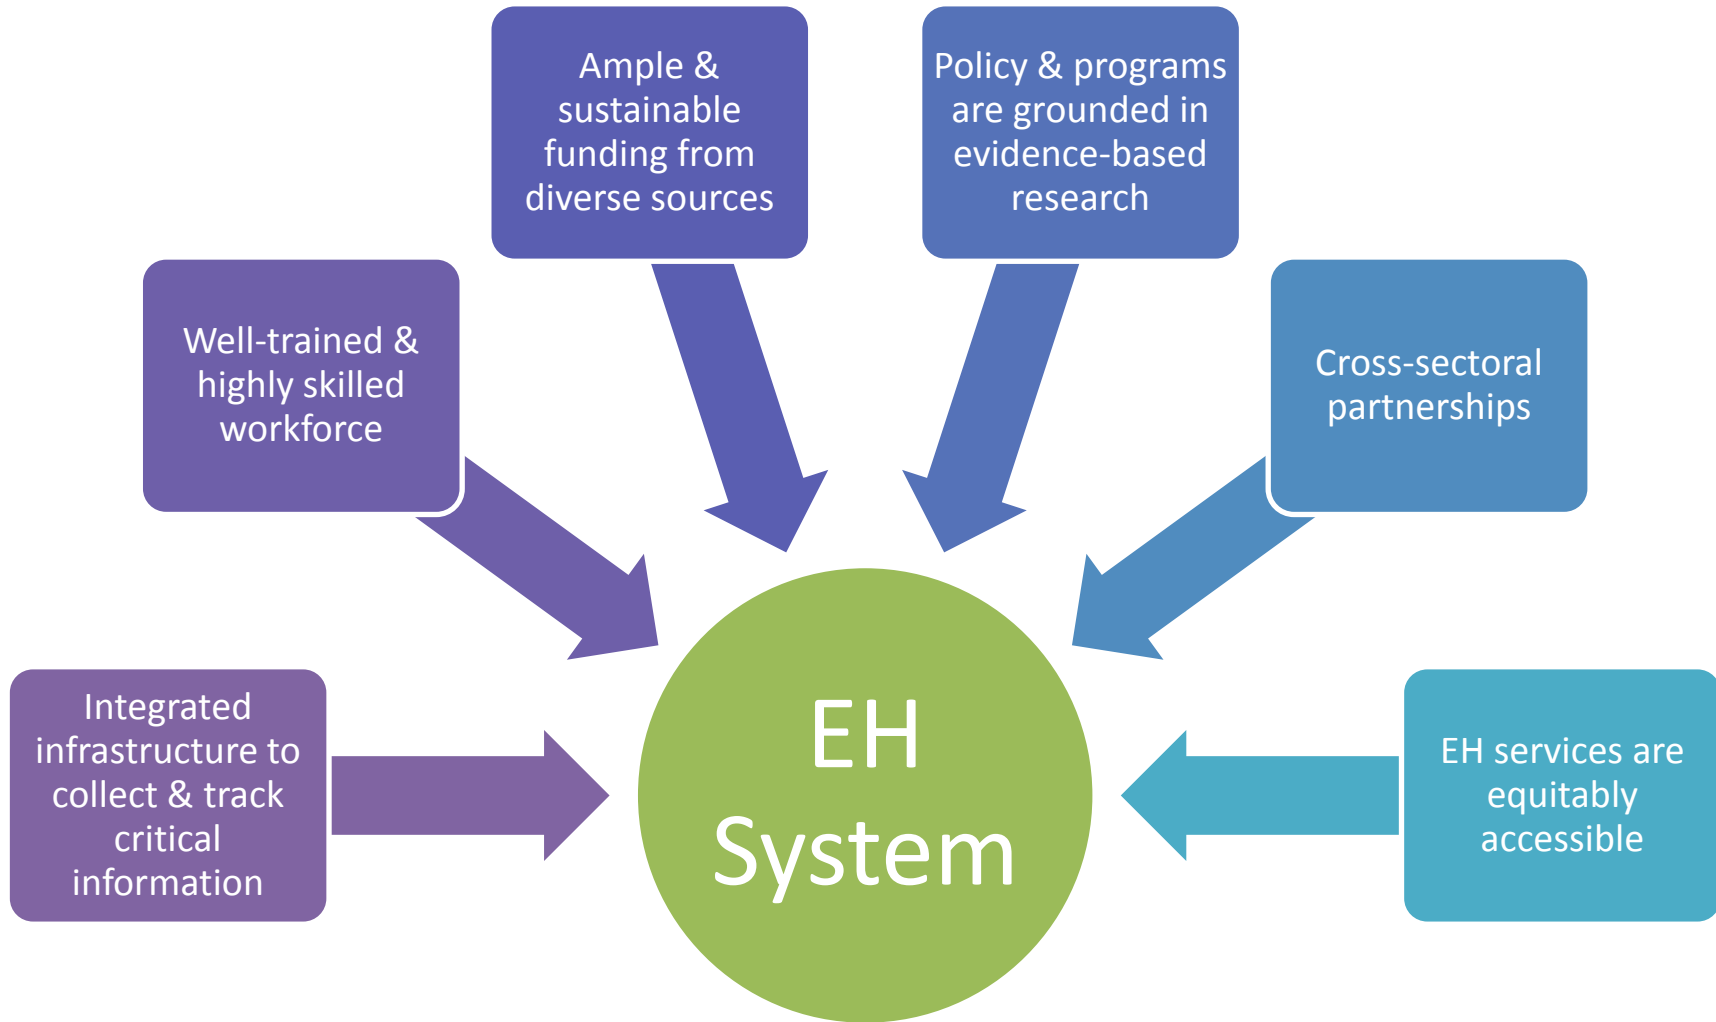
Ample & sustainable funding from diverse sources

Policy & programs are grounded in evidence-based research

Well-trained & highly skilled workforce

Cross-sectoral partnerships

Integrated infrastructure to collect & track critical information

EH System

EH services are equitably accessible